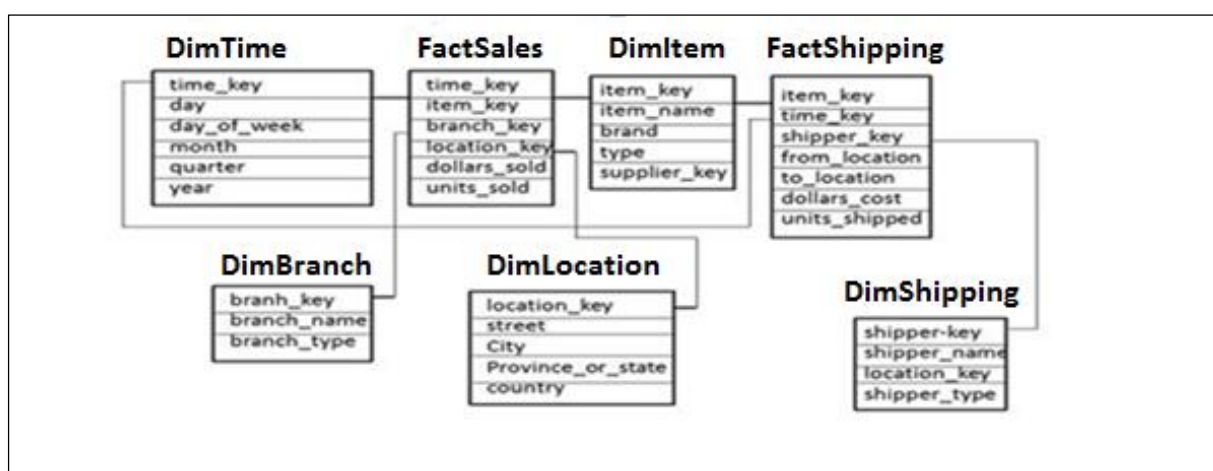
DimTime
time_key
day
day_of_week
month
quarter
year

FactSales
time_key
item_key
branch_key
location_key
dollars_sold
units_sold

DimItem
item_key
item_name
brand
type
supplier_key

FactShipping
item_key
time_key
shipper_key
from_location
to_location
dollars_cost
units_shipped

DimBranch
branh_key
branch_name
branch_type

DimLocation
location_key
street
City
Province_or_state
country

DimShipping
shipper-key
shipper_name
location_key
shipper_type